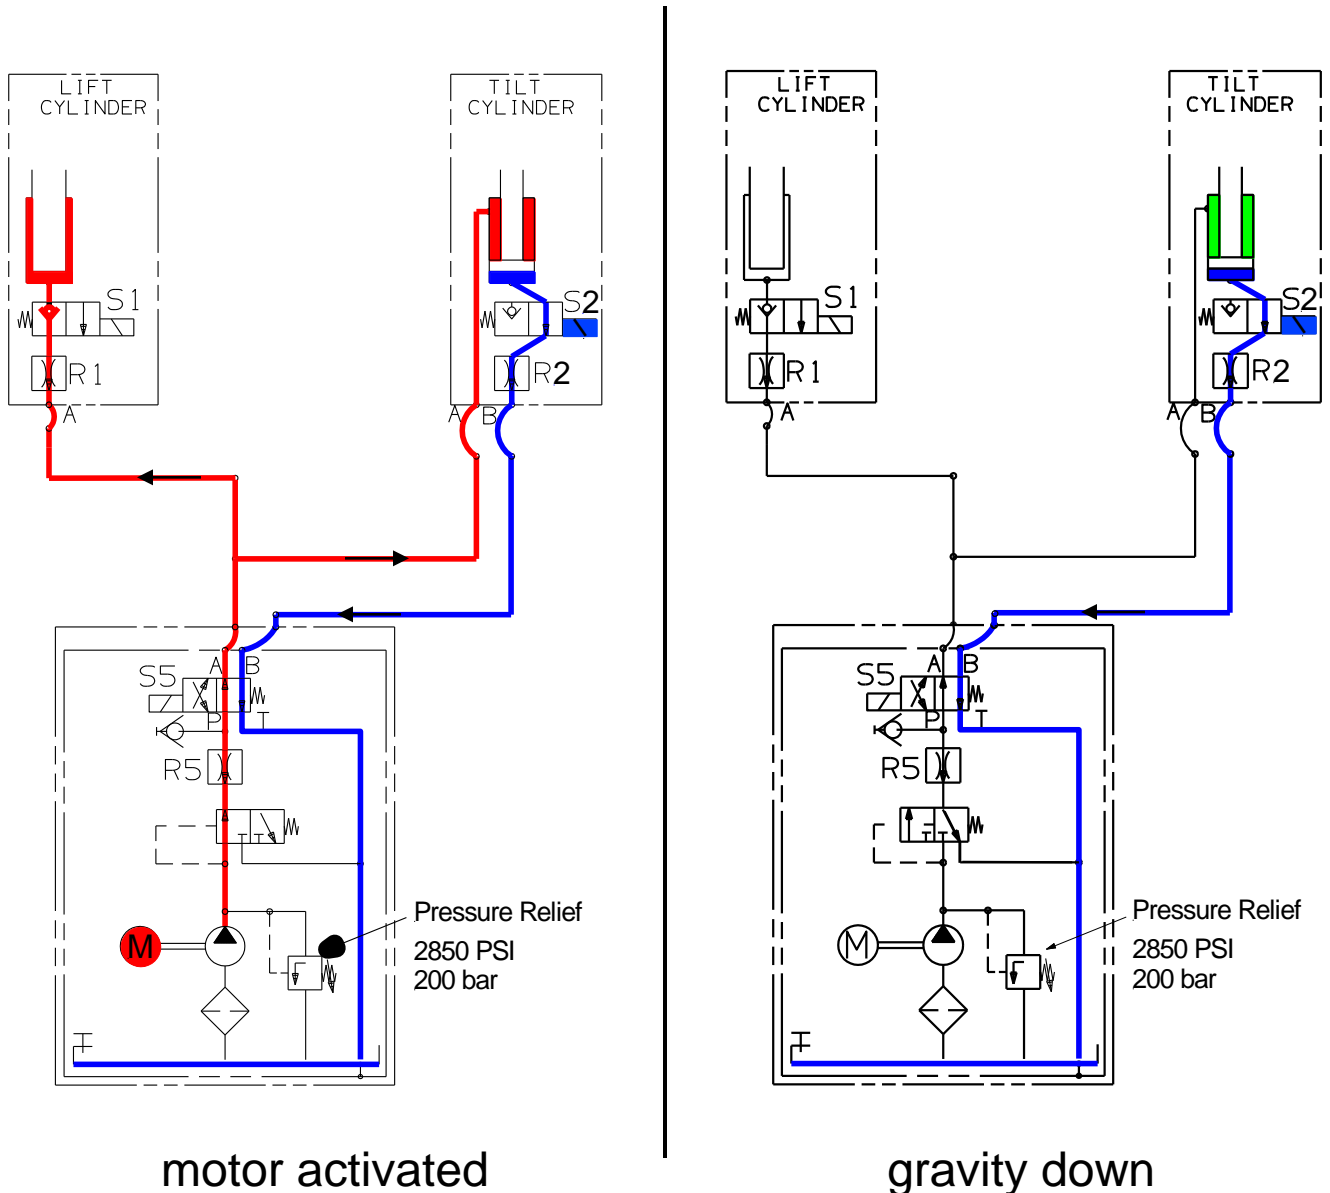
LIFT CYLINDER

S1

R1

A

TILT CYLINDER

S2

R2

A B

S5

A B

P T

R5

M

Pressure Relief

2850 PSI

200 bar

motor activated

LIFT CYLINDER

S1

R1

A

TILT CYLINDER

S2

R2

A B

S5

A B

P T

R5

M

Pressure Relief

2850 PSI

200 bar

gravity down